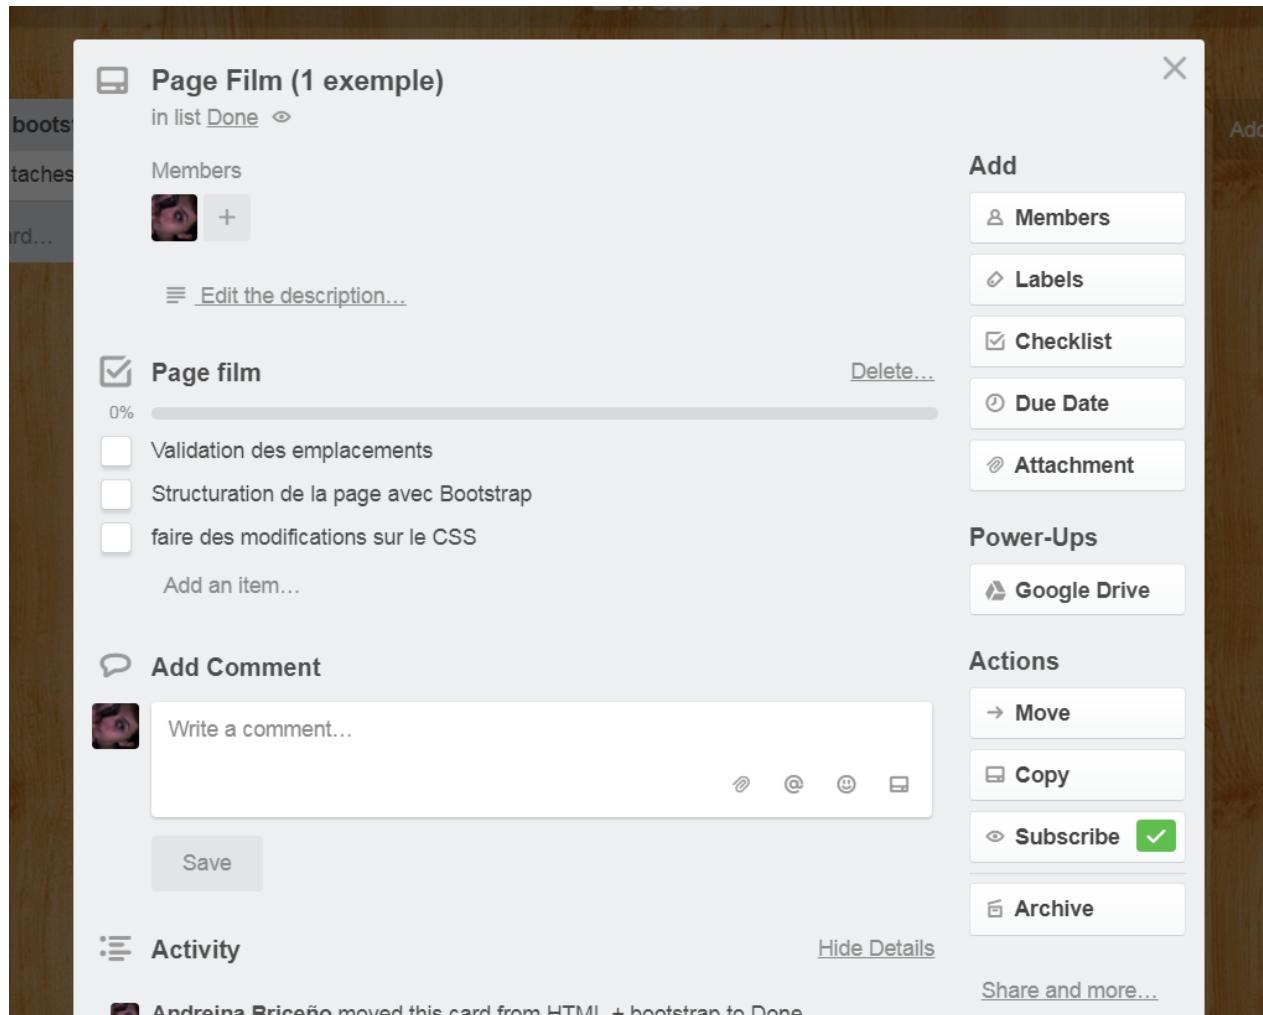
boots

taches

rd…

Add

Page Film (1 exemple)

in list Done

Members

+

Edit the description…

Page film

Delete…

0%

Validation des emplacements

Structuration de la page avec Bootstrap

faire des modifications sur le CSS

Add an item…

Add Comment

Write a comment…

Save

Activity

Hide Details

Andreina Briceño moved this card from HTML + bootstrap to Done

Add

Members

Labels

Checklist

Due Date

Attachment

Power-Ups

Google Drive

Actions

Move

Copy

Subscribe

Archive

Share and more…